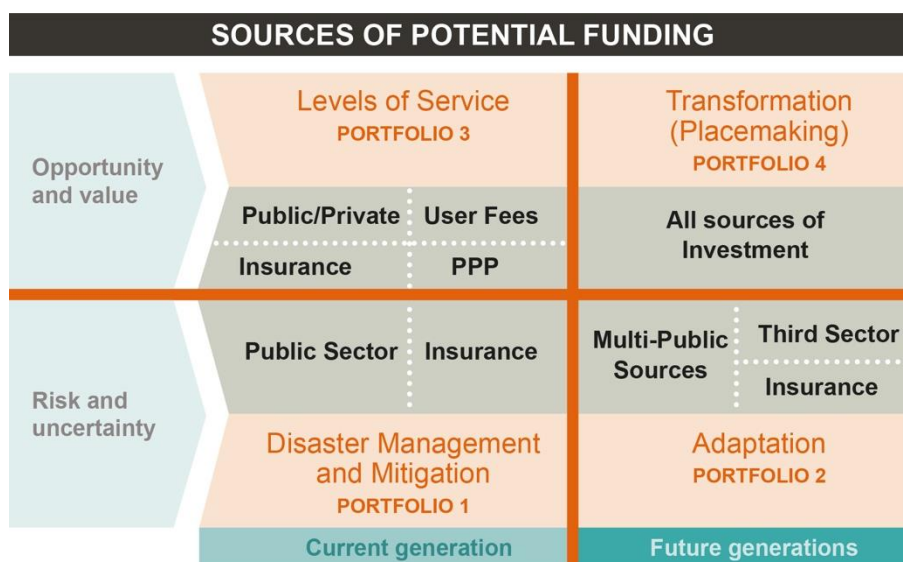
SOURCES OF POTENTIAL FUNDING

Opportunity and value

Levels of Service
PORTFOLIO 3

Public/Private | User Fees
Insurance | PPP

Transformation (Placemaking)
PORTFOLIO 4

All sources of Investment

Risk and uncertainty

Public Sector | Insurance

Disaster Management and Mitigation
PORTFOLIO 1

Multi-Public Sources | Third Sector
Insurance

Adaptation
PORTFOLIO 2

Current generation

Future generations